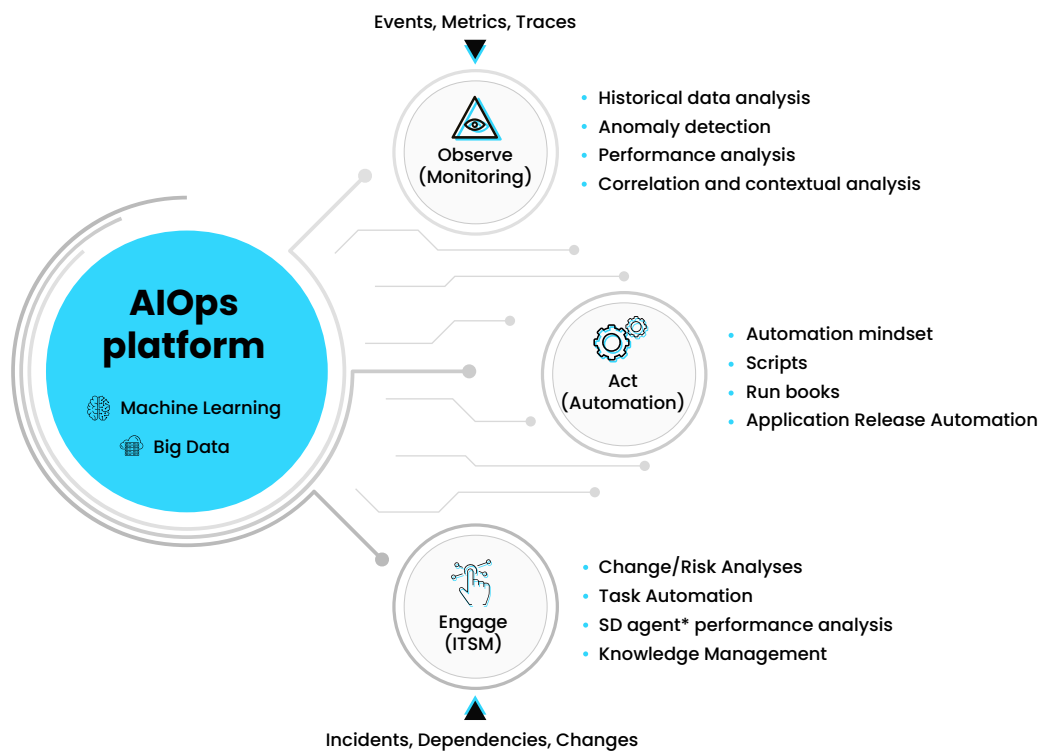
Events, Metrics, Traces

Observe (Monitoring)

- Historical data analysis
- Anomaly detection
- Performance analysis
- Correlation and contextual analysis

AIOps platform

Machine Learning

Big Data

Act (Automation)

- Automation mindset
- Scripts
- Run books
- Application Release Automation

Engage (ITSM)

- Change/Risk Analyses
- Task Automation
- SD agent* performance analysis
- Knowledge Management

Incidents, Dependencies, Changes